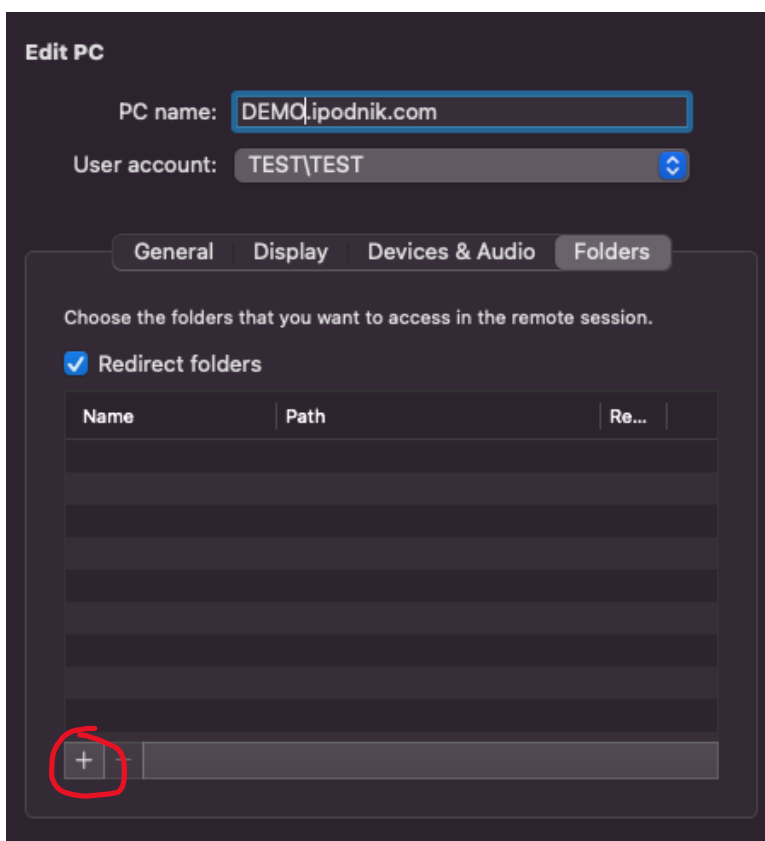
Edit PC

PC name: DEMO.ipodnik.com

User account: TEST\TEST

General Display Devices & Audio Folders

Choose the folders that you want to access in the remote session.

Redirect folders

| Name | Path | Re... |
|---|---|---|

+ −